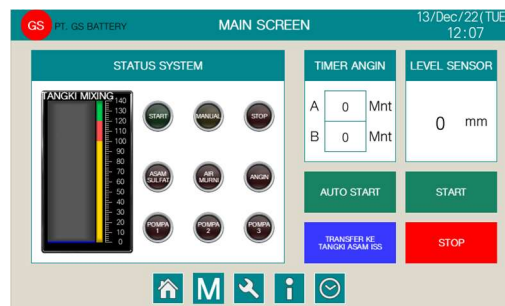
GS PT. GS BATTERY

MAIN SCREEN

13/Dec/22(TUE
12:07

STATUS SYSTEM

TANGKI MIXING

140
130
120
110
100
90
80
70
60
50
40
30
20
10
0

START

MANUAL

STOP

ASAM SULFAT

AIR MURNI

ANGIN

POMPA 1

POMPA 2

POMPA 3

TIMER ANGIN

A 0 Mnt

B 0 Mnt

LEVEL SENSOR

0 mm

AUTO START

START

TRANSFER KE TANGKI ASAM ISS

STOP

M